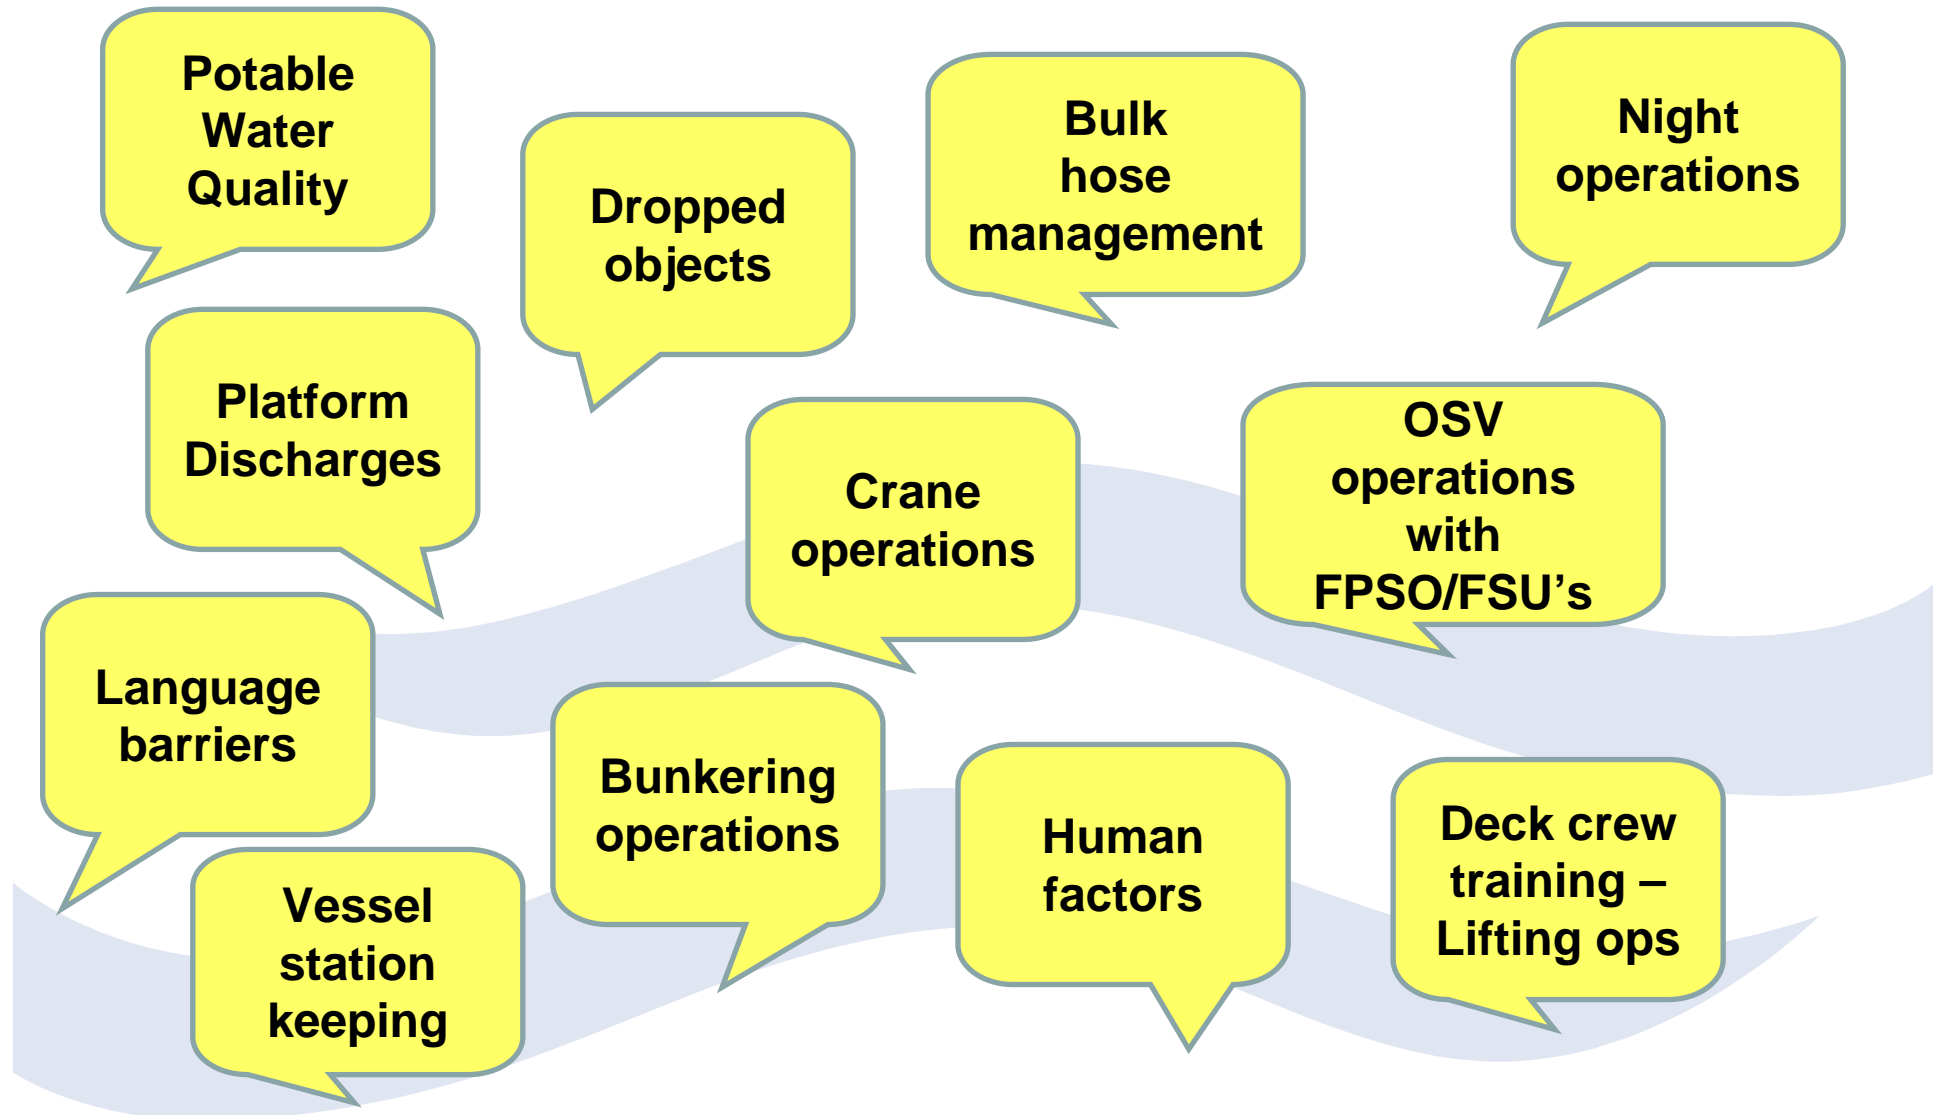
Potable Water Quality

Dropped objects

Bulk hose management

Night operations

Platform Discharges

Crane operations

OSV operations with FPSO/FSU’s

Language barriers

Bunkering operations

Human factors

Deck crew training – Lifting ops

Vessel station keeping